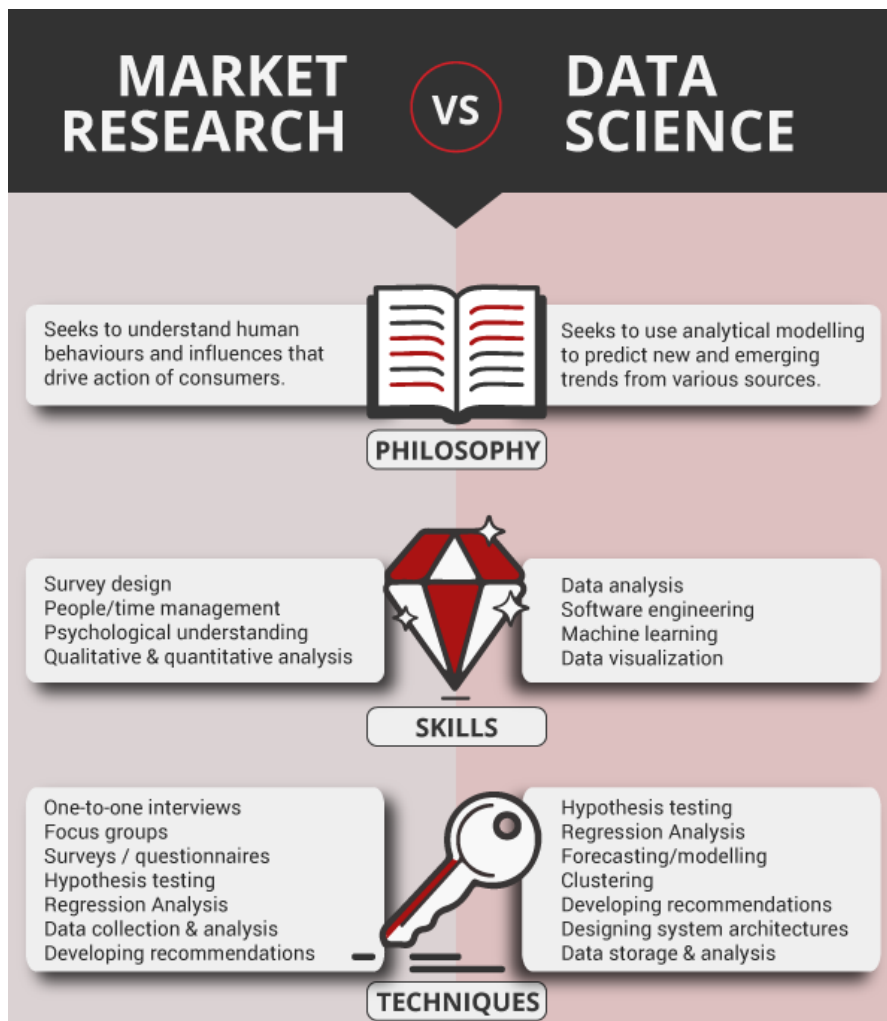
MARKET RESEARCH

VS

DATA SCIENCE

Seeks to understand human behaviours and influences that drive action of consumers.

Seeks to use analytical modelling to predict new and emerging trends from various sources.

PHILOSOPHY

Survey design
People/time management
Psychological understanding
Qualitative & quantitative analysis

Data analysis
Software engineering
Machine learning
Data visualization

SKILLS

One-to-one interviews
Focus groups
Surveys / questionnaires
Hypothesis testing
Regression Analysis
Data collection & analysis
Developing recommendations

Hypothesis testing
Regression Analysis
Forecasting/modelling
Clustering
Developing recommendations
Designing system architectures
Data storage & analysis

TECHNIQUES